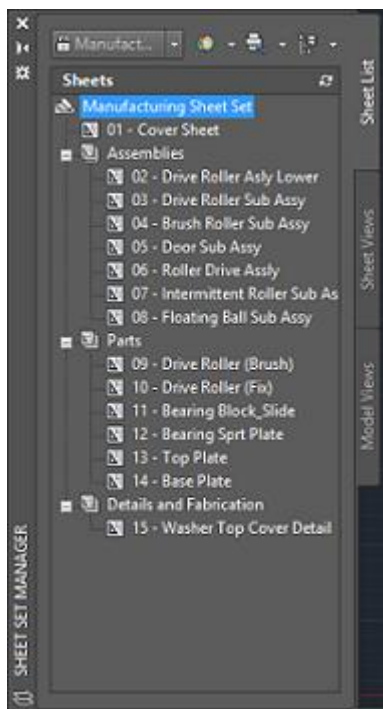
Manufact...

Sheets

Manufacturing Sheet Set
01 - Cover Sheet
Assemblies
02 - Drive Roller Asly Lower
03 - Drive Roller Sub Assy
04 - Brush Roller Sub Assy
05 - Door Sub Assy
06 - Roller Drive Assly
07 - Intermittent Roller Sub As
08 - Floating Ball Sub Assy
Parts
09 - Drive Roller (Brush)
10 - Drive Roller (Fix)
11 - Bearing Block_Slide
12 - Bearing Sprt Plate
13 - Top Plate
14 - Base Plate
Details and Fabrication
15 - Washer Top Cover Detail

Sheet List
Sheet Views
Model Views

SHEET SET MANAGER